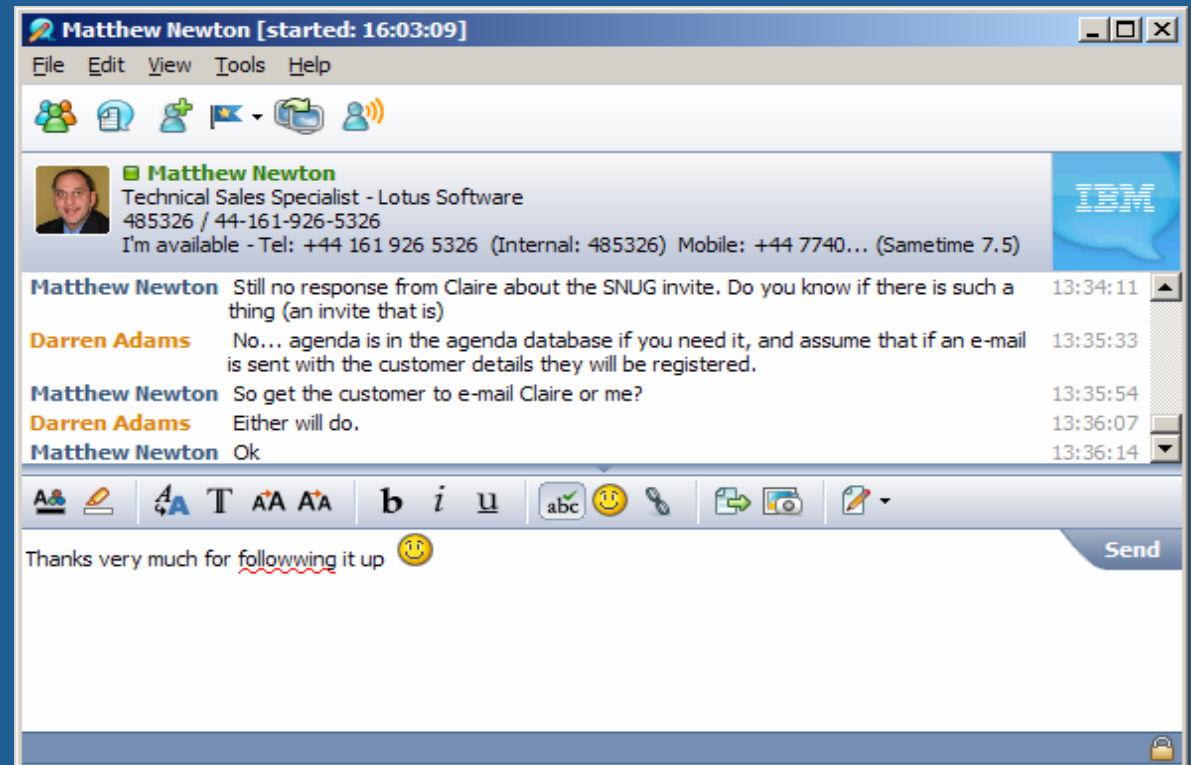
Matthew Newton [started: 16:03:09]

File Edit View Tools Help

Matthew Newton
Technical Sales Specialist - Lotus Software
485326 / 44-161-926-5326
I'm available - Tel: +44 161 926 5326 (Internal: 485326) Mobile: +44 7740... (Sametime 7.5)

IBM

| | | |
|---|---|---|
| Matthew Newton | Still no response from Claire about the SNUG invite. Do you know if there is such a thing (an invite that is) | 13:34:11 |
| Darren Adams | No... agenda is in the agenda database if you need it, and assume that if an e-mail is sent with the customer details they will be registered. | 13:35:33 |
| Matthew Newton | So get the customer to e-mail Claire or me? | 13:35:54 |
| Darren Adams | Either will do. | 13:36:07 |
| Matthew Newton | Ok | 13:36:14 |

b i u abc

Thanks very much for followwing it up

Send